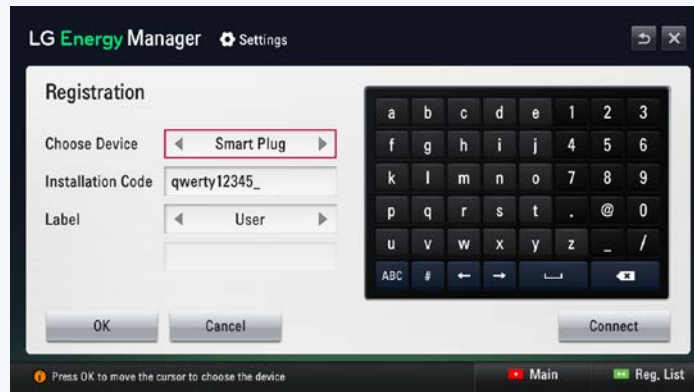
LG Energy Manager Settings

Registration

Choose Device ◀ Smart Plug ▶

Installation Code qwerty12345_

Label ◀ User ▶

| a | b | c | d | e | 1 | 2 | 3 |
|---|---|---|---|---|---|---|---|
| f | g | h | i | j | 4 | 5 | 6 |
| k | l | m | n | o | 7 | 8 | 9 |
| p | q | r | s | t | . | @ | 0 |
| u | v | w | x | y | z | _ | / |
| ABC | # | ← | → | ␣ | | ⌫ | |

OK Cancel Connect

Press OK to move the cursor to choose the device

Main Reg. List